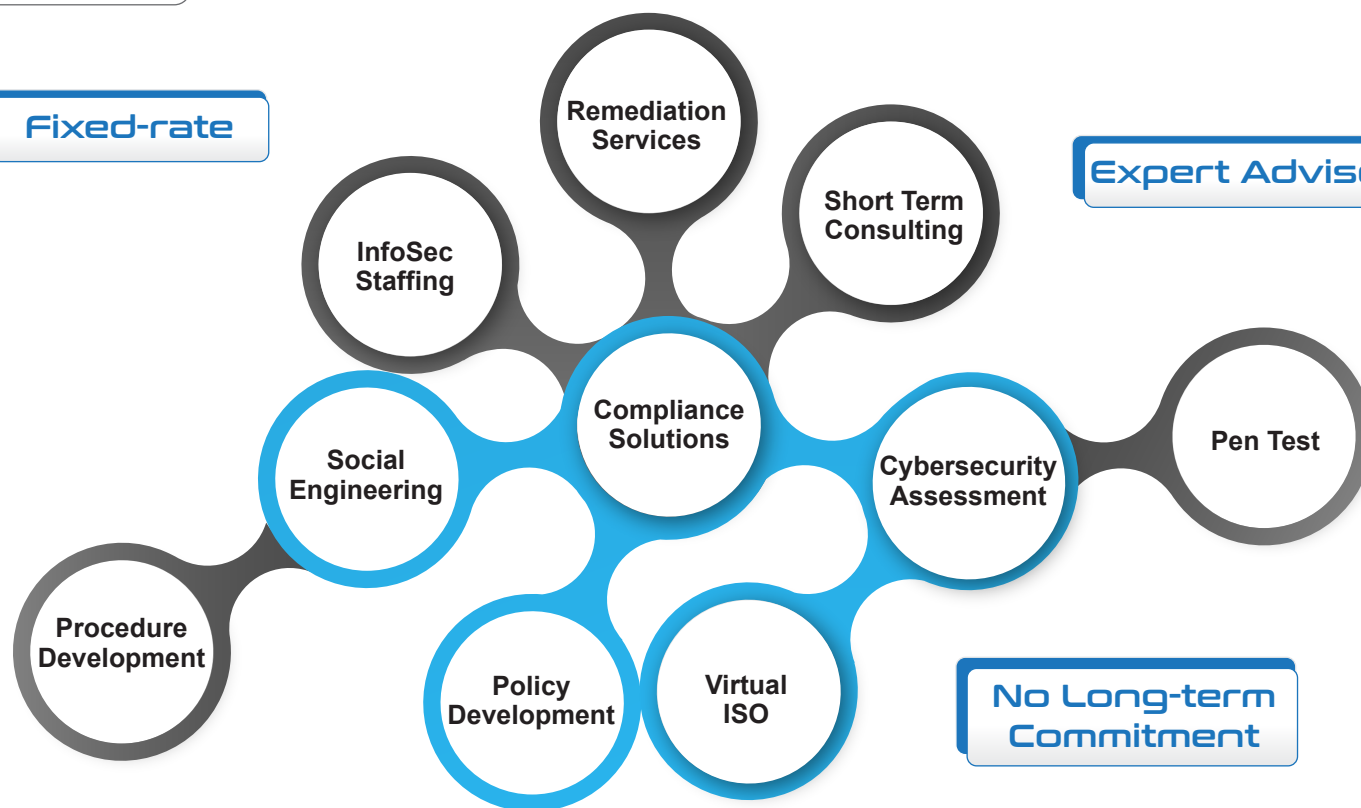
Fixed-rate

Remediation Services

Short Term Consulting

Expert Advis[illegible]

InfoSec Staffing

Compliance Solutions

Social Engineering

Cybersecurity Assessment

Pen Test

Procedure Development

Policy Development

Virtual ISO

No Long-term Commitment